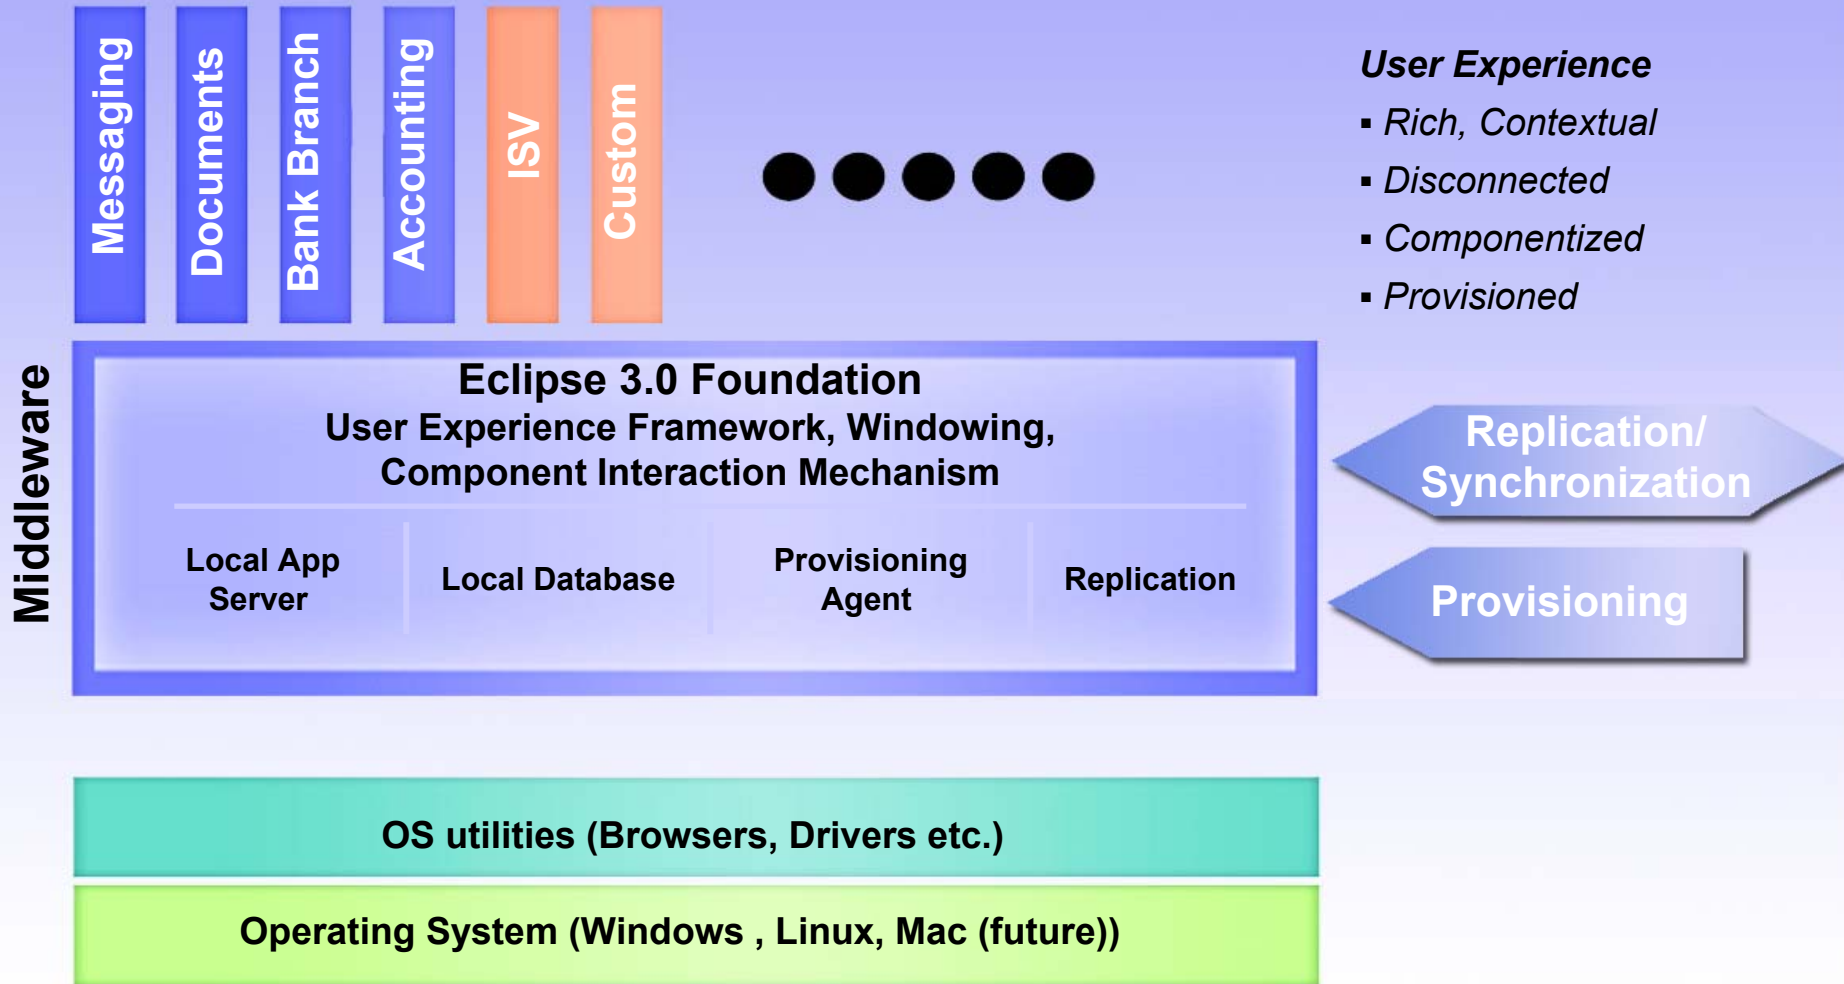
Messaging
Documents
Bank Branch
Accounting
ISV
Custom

User Experience
▪ Rich, Contextual
▪ Disconnected
▪ Componentized
▪ Provisioned

Middleware

Eclipse 3.0 Foundation
User Experience Framework, Windowing, Component Interaction Mechanism

Local App Server
Local Database
Provisioning Agent
Replication

Replication/ Synchronization

Provisioning

OS utilities (Browsers, Drivers etc.)

Operating System (Windows , Linux, Mac (future))